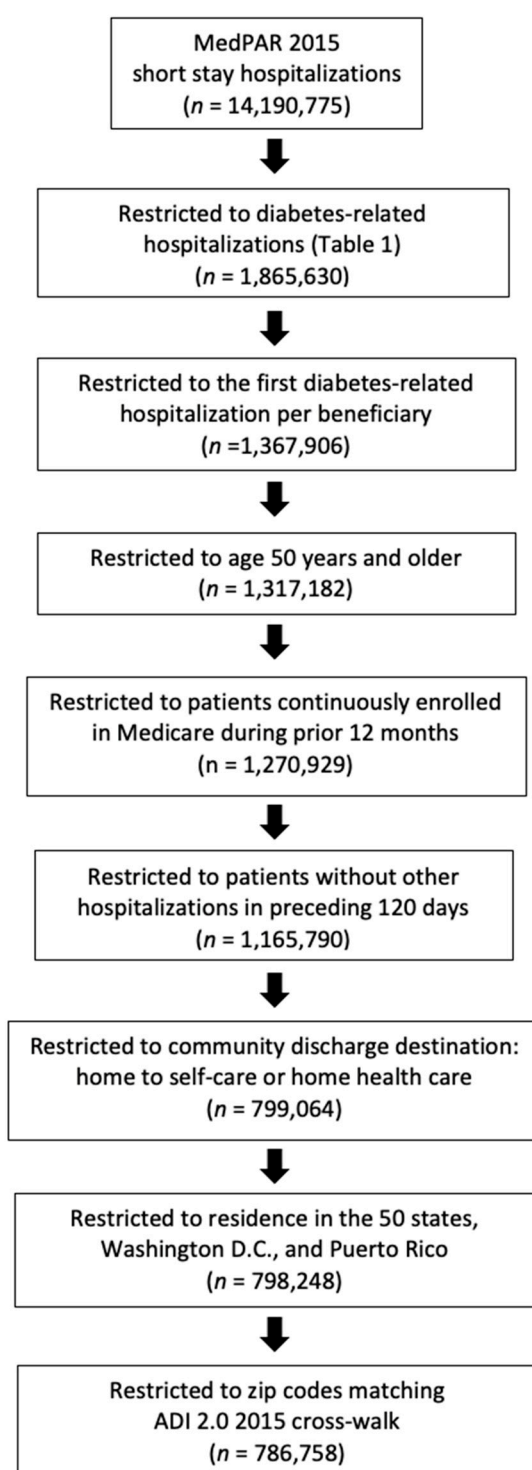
MedPAR 2015 short stay hospitalizations ($n$ = 14,190,775)

Restricted to diabetes-related hospitalizations (Table 1) ($n$ = 1,865,630)

Restricted to the first diabetes-related hospitalization per beneficiary ($n$ =1,367,906)

Restricted to age 50 years and older ($n$ = 1,317,182)

Restricted to patients continuously enrolled in Medicare during prior 12 months (n = 1,270,929)

Restricted to patients without other hospitalizations in preceding 120 days ($n$ = 1,165,790)

Restricted to community discharge destination: home to self-care or home health care ($n$ = 799,064)

Restricted to residence in the 50 states, Washington D.C., and Puerto Rico ($n$ = 798,248)

Restricted to zip codes matching ADI 2.0 2015 cross-walk ($n$ = 786,758)